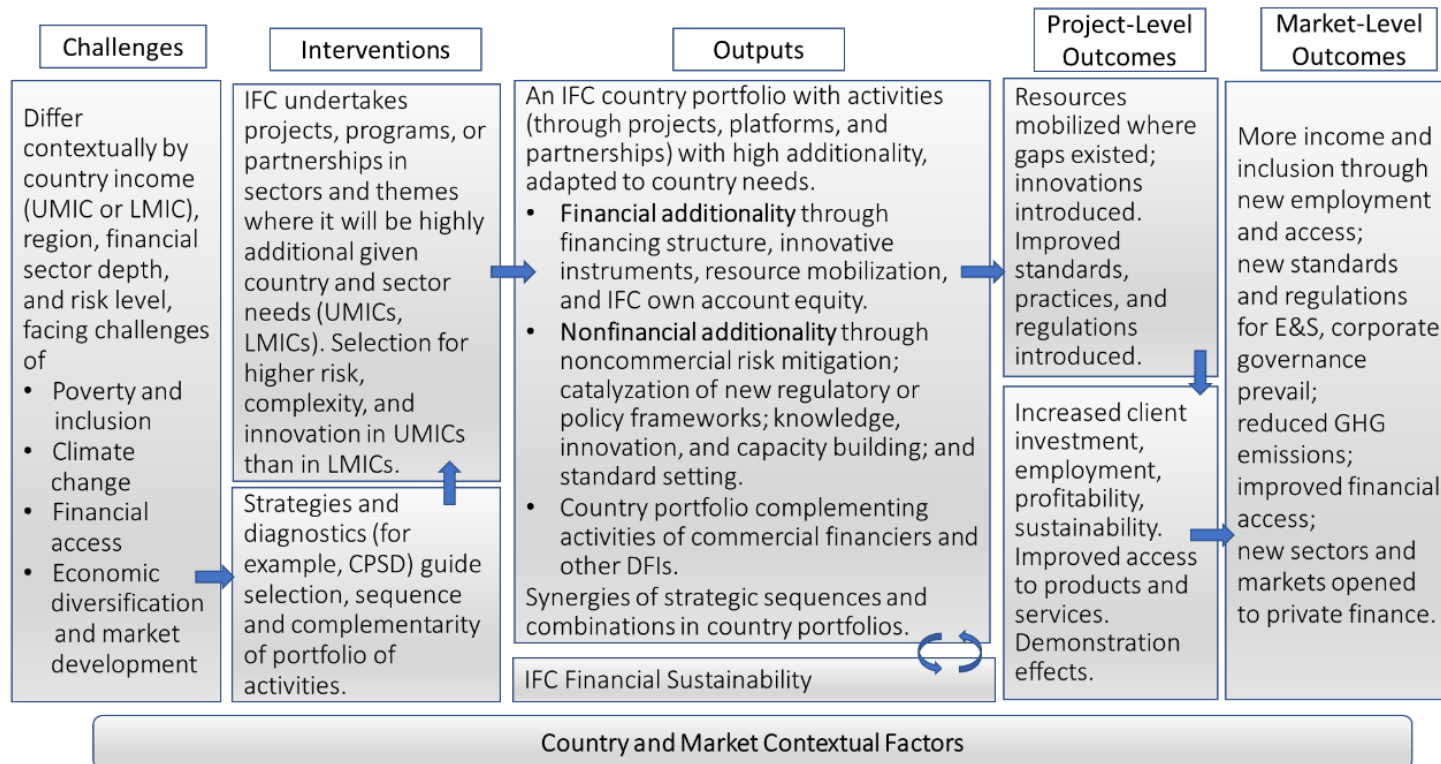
Challenges

Differ contextually by country income (UMIC or LMIC), region, financial sector depth, and risk level, facing challenges of

- Poverty and inclusion
- Climate change
- Financial access
- Economic diversification and market development

Interventions

IFC undertakes projects, programs, or partnerships in sectors and themes where it will be highly additional given country and sector needs (UMICs, LMICs). Selection for higher risk, complexity, and innovation in UMICs than in LMICs.

Strategies and diagnostics (for example, CPSD) guide selection, sequence and complementarity of portfolio of activities.

Outputs

An IFC country portfolio with activities (through projects, platforms, and partnerships) with high additionality, adapted to country needs.

- Financial additionality through financing structure, innovative instruments, resource mobilization, and IFC own account equity.
- Nonfinancial additionality through noncommercial risk mitigation; catalyzation of new regulatory or policy frameworks; knowledge, innovation, and capacity building; and standard setting.
- Country portfolio complementing activities of commercial financiers and other DFIs.

Synergies of strategic sequences and combinations in country portfolios.

IFC Financial Sustainability

Project-Level Outcomes

Resources mobilized where gaps existed; innovations introduced. Improved standards, practices, and regulations introduced.

Increased client investment, employment, profitability, sustainability. Improved access to products and services. Demonstration effects.

Market-Level Outcomes

More income and inclusion through new employment and access; new standards and regulations for E&S, corporate governance prevail; reduced GHG emissions; improved financial access; new sectors and markets opened to private finance.

Country and Market Contextual Factors